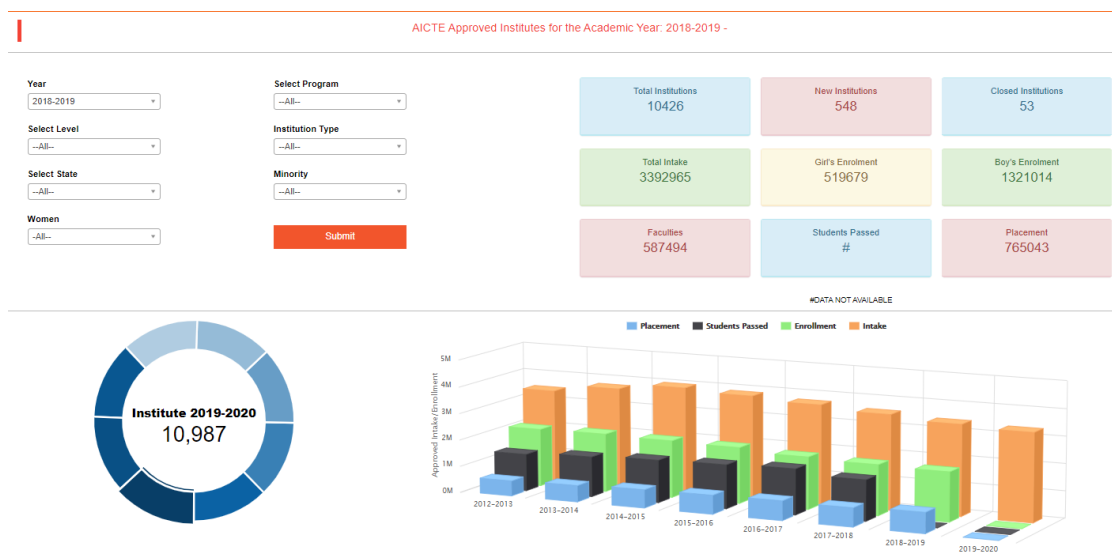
AICTE Approved Institutes for the Academic Year: 2018-2019 -

Year
2018-2019

Select Program
--All--

Select Level
--All--

Institution Type
--All--

Select State
--All--

Minority
--All--

Women
--All--

Submit

Total Institutions
10426

New Institutions
548

Closed Institutions
53

Total Intake
3392965

Girl's Enrolment
519679

Boy's Enrolment
1321014

Faculties
587494

Students Passed
#

Placement
765043

#DATA NOT AVAILABLE

Institute 2019-2020
10,987

Placement Students Passed Enrollment Intake

5M
4M
3M
2M
1M
0M

Approved Intake/Enrollment

2012–2013
2013–2014
2014–2015
2015–2016
2016–2017
2017–2018
2018–2019
2019–2020